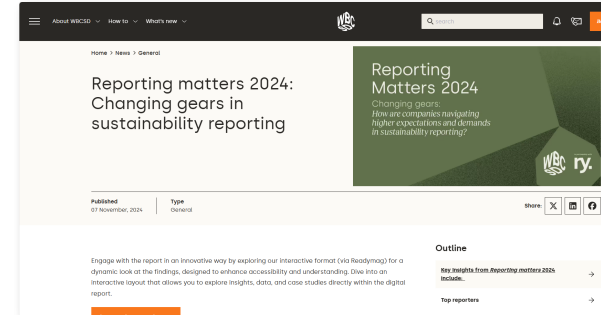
About WBCSD How to What's new

WBC

Search

R

Home > News > General

Reporting matters 2024: Changing gears in sustainability reporting

Reporting Matters 2024

Changing gears:
How are companies navigating higher expectations and demands in sustainability reporting?

WBC ry.

Published
07 November, 2024

Type
General

Share:

Engage with the report in an innovative way by exploring our interactive format (via Readymag) for a dynamic look at the findings, designed to enhance accessibility and understanding. Dive into an interactive layout that allows you to explore insights, data, and case studies directly within the digital report.

Outline

Key insights from Reporting matters 2024 include:

Top reporters